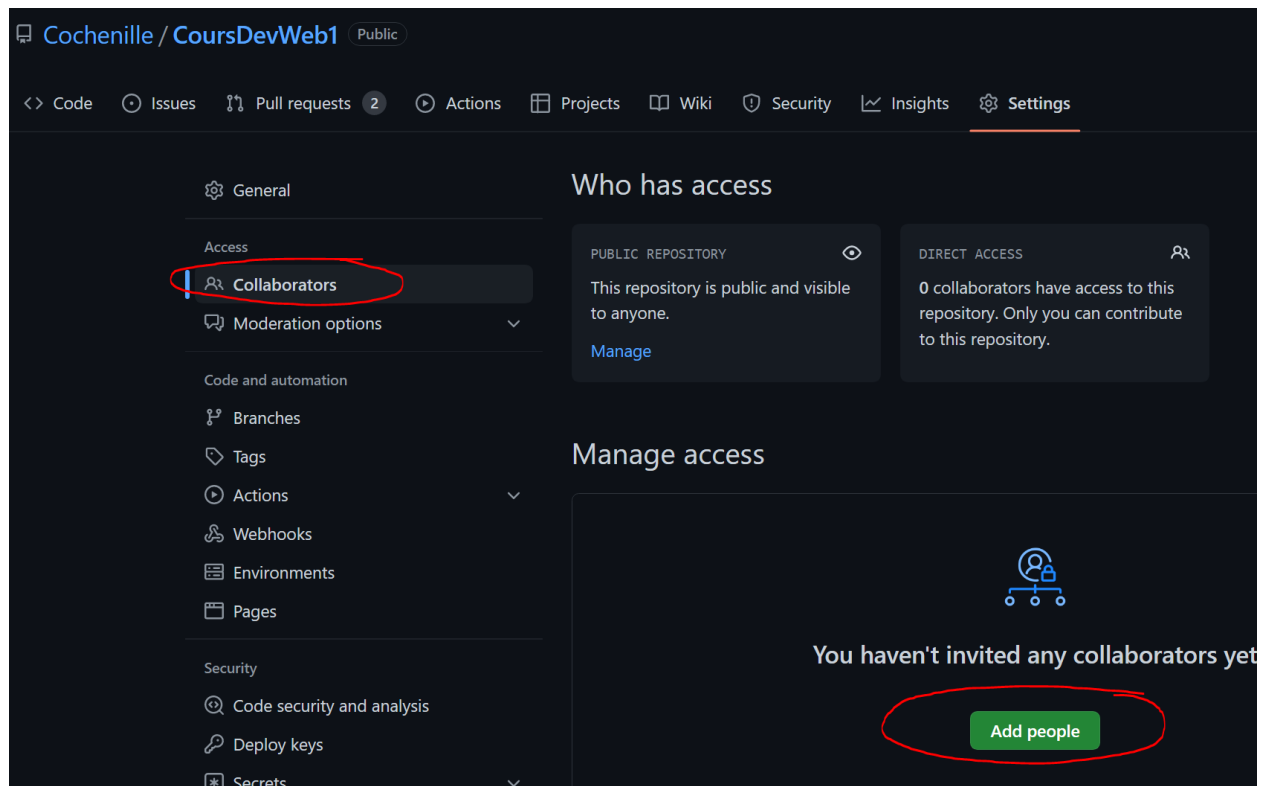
Cochenille / CoursDevWeb1 Public

Code Issues Pull requests 2 Actions Projects Wiki Security Insights Settings

General

Access

Collaborators

Moderation options

Code and automation

Branches

Tags

Actions

Webhooks

Environments

Pages

Security

Code security and analysis

Deploy keys

Secrets

Who has access

PUBLIC REPOSITORY

This repository is public and visible to anyone.

Manage

DIRECT ACCESS

0 collaborators have access to this repository. Only you can contribute to this repository.

Manage access

You haven't invited any collaborators yet

Add people